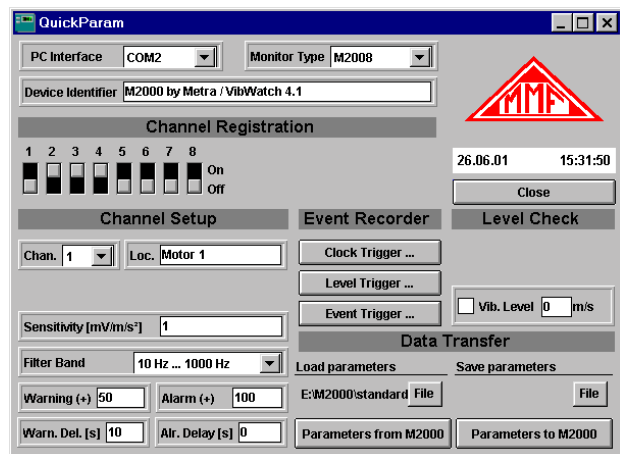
QuickParam

PC Interface COM2

Monitor Type M2008

Device Identifier M2000 by Metra / VibWatch 4.1

MMF

Channel Registration

1 2 3 4 5 6 7 8

On

Off

26.06.01 15:31:50

Close

Channel Setup

Event Recorder

Level Check

Chan. 1

Loc. Motor 1

Clock Trigger ...

Level Trigger ...

Event Trigger ...

Vib. Level 0 m/s

Sensitivity [mV/m/s²] 1

Data Transfer

Filter Band 10 Hz ... 1000 Hz

Load parameters

Save parameters

Warning (+) 50

Alarm (+) 100

E:\M2000\standard File

File

Warn. Del. [s] 10

Alr. Delay [s] 0

Parameters from M2000

Parameters to M2000